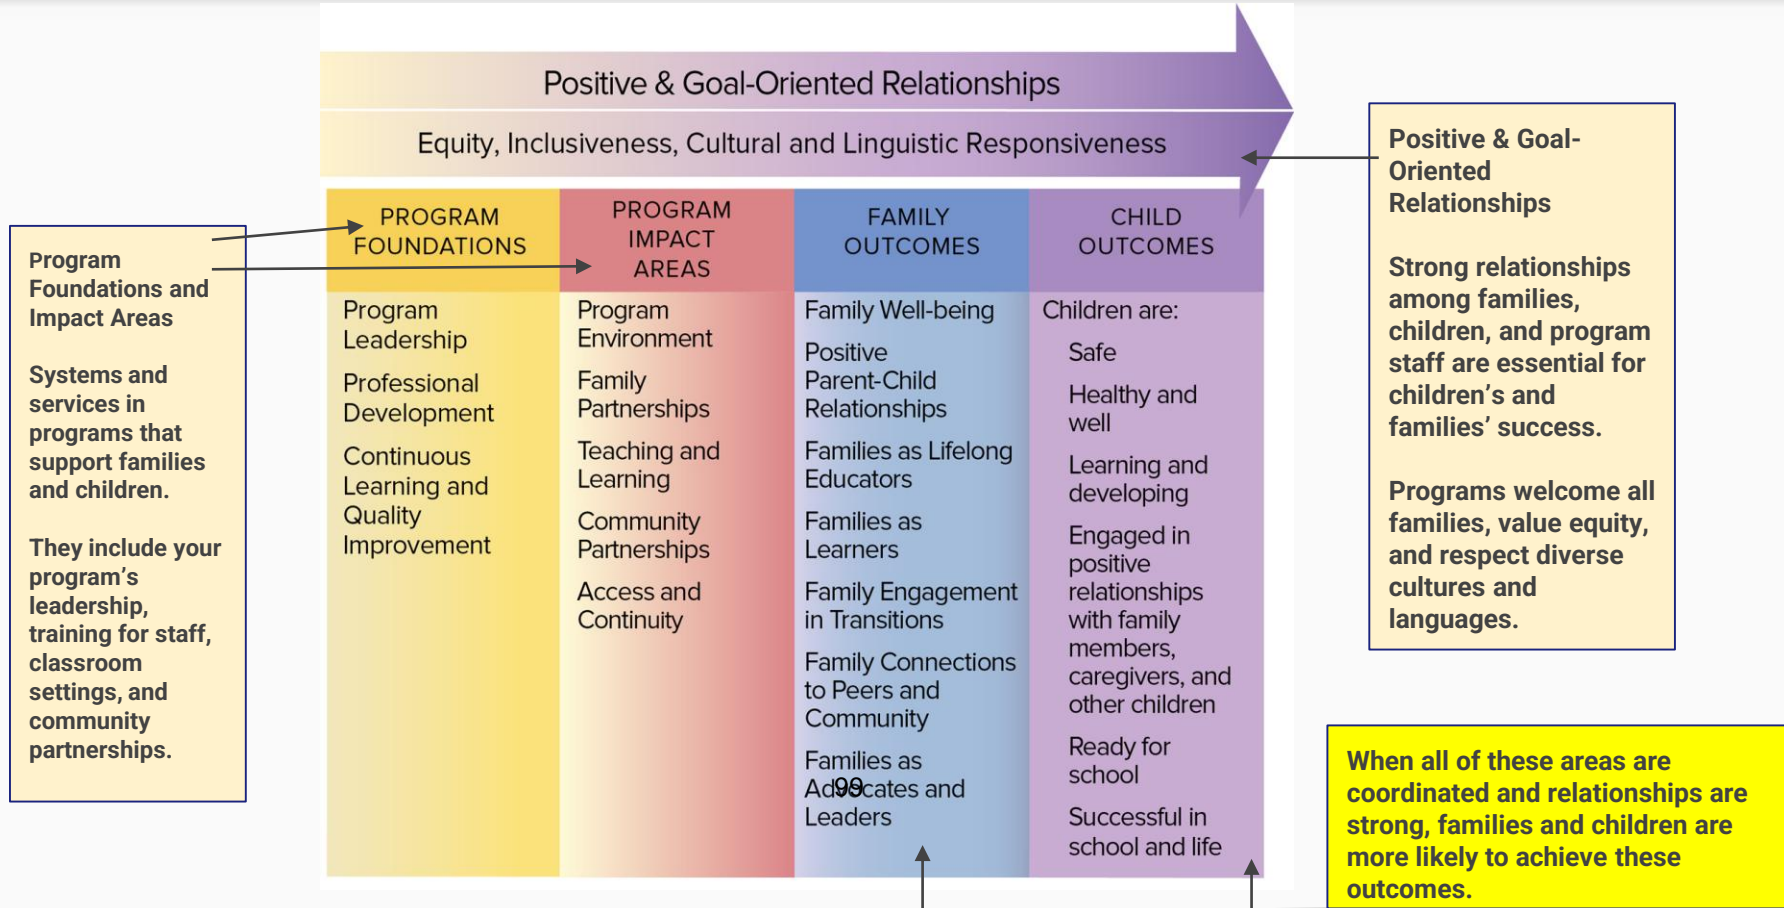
Positive & Goal-Oriented Relationships

Equity, Inclusiveness, Cultural and Linguistic Responsiveness

Program Foundations and Impact Areas

Systems and services in programs that support families and children.

They include your program's leadership, training for staff, classroom settings, and community partnerships.

| PROGRAM FOUNDATIONS | PROGRAM IMPACT AREAS | FAMILY OUTCOMES | CHILD OUTCOMES |
|---|---|---|---|
| Program Leadership | Program Environment | Family Well-being | Children are: |
| Professional Development | Family Partnerships | Positive Parent-Child Relationships | Safe |
| Continuous Learning and Quality Improvement | Teaching and Learning | Families as Lifelong Educators | Healthy and well |
| | Community Partnerships | Families as Learners | Learning and developing |
| | Access and Continuity | Family Engagement in Transitions | Engaged in positive relationships with family members, caregivers, and other children |
| | | Family Connections to Peers and Community | Ready for school |
| | | Families as Adv99cates and Leaders | Successful in school and life |

Positive & Goal-Oriented Relationships

Strong relationships among families, children, and program staff are essential for children's and families' success.

Programs welcome all families, value equity, and respect diverse cultures and languages.

When all of these areas are coordinated and relationships are strong, families and children are more likely to achieve these outcomes.